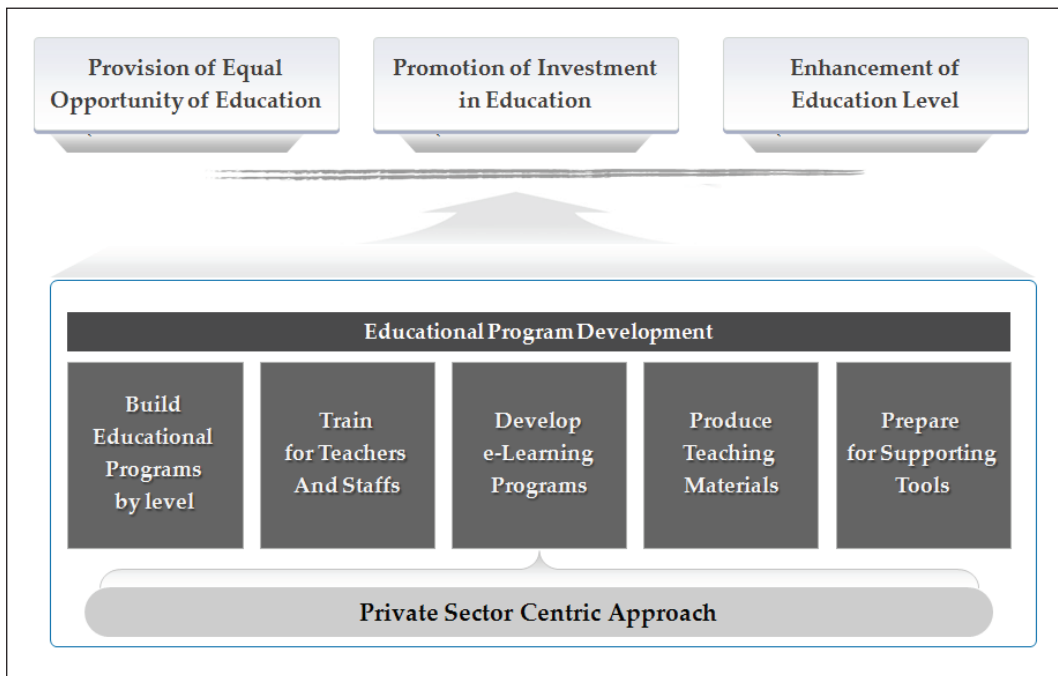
Provision of Equal Opportunity of Education

Promotion of Investment in Education

Enhancement of Education Level

Educational Program Development

Build Educational Programs by level

Train for Teachers And Staffs

Develop e-Learning Programs

Produce Teaching Materials

Prepare for Supporting Tools

Private Sector Centric Approach